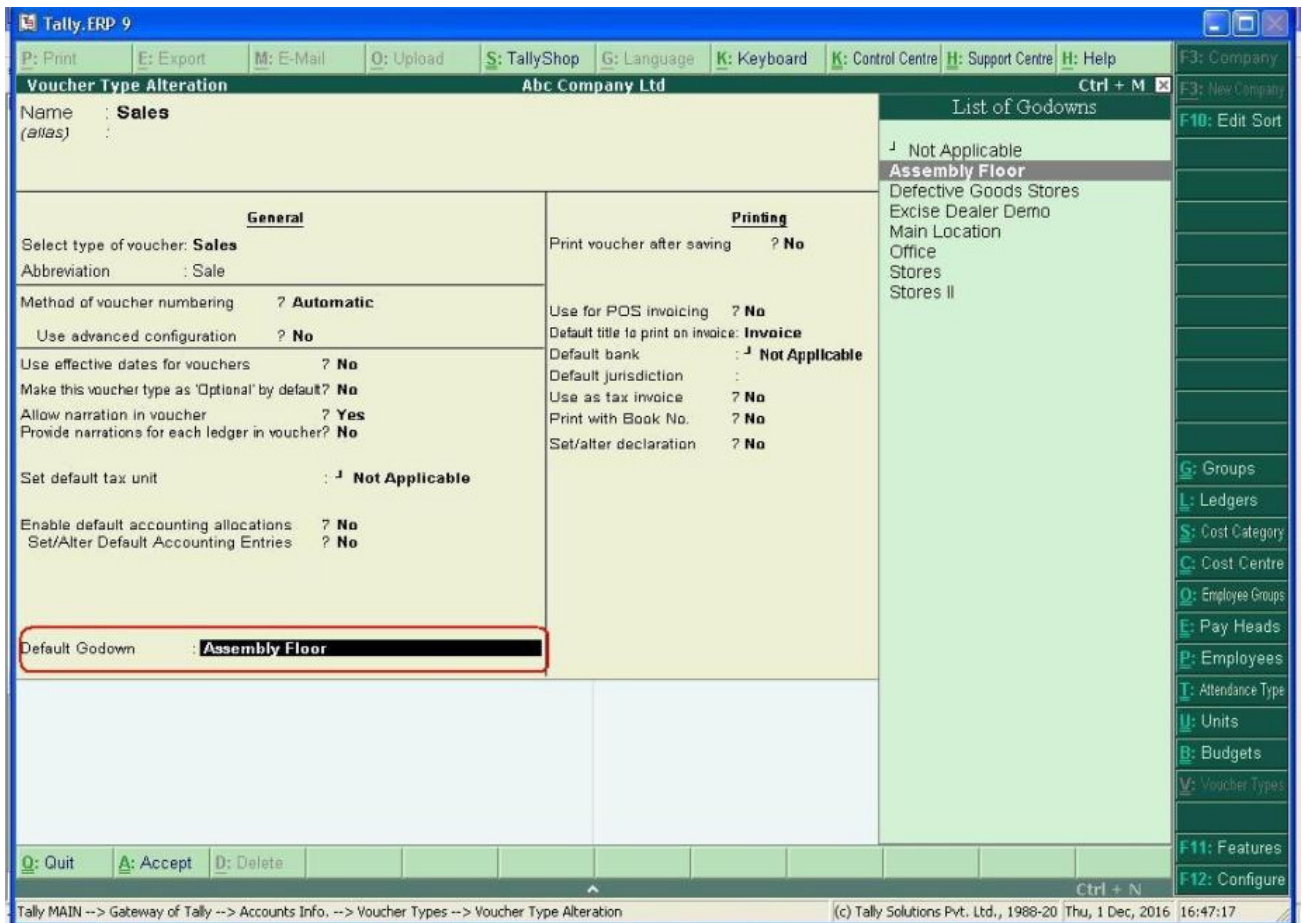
Tally.ERP 9

P: Print E: Export M: E-Mail O: Upload S: TallyShop G: Language K: Keyboard K: Control Centre H: Support Centre H: Help

F3: Company
F3: New Company
F10: Edit Sort

Voucher Type Alteration Abc Company Ltd Ctrl + M

Name : Sales
(alias) :

List of Godowns

┘ Not Applicable
Assembly Floor
Defective Goods Stores
Excise Dealer Demo
Main Location
Office
Stores
Stores II

General

Select type of voucher: Sales
Abbreviation : Sale

Method of voucher numbering ? Automatic

Use advanced configuration ? No

Use effective dates for vouchers ? No
Make this voucher type as 'Optional' by default? No
Allow narration in voucher ? Yes
Provide narrations for each ledger in voucher? No

Set default tax unit : ┘ Not Applicable

Enable default accounting allocations ? No
Set/Alter Default Accounting Entries ? No

Default Godown : Assembly Floor

Printing

Print voucher after saving ? No

Use for POS invoicing ? No
Default title to print on invoice: Invoice
Default bank : ┘ Not Applicable
Default jurisdiction :
Use as tax invoice ? No
Print with Book No. ? No
Set/alter declaration ? No

G: Groups
L: Ledgers
S: Cost Category
C: Cost Centre
O: Employee Groups
E: Pay Heads
P: Employees
T: Attendance Type
U: Units
B: Budgets
V: Voucher Types

F11: Features
F12: Configure

Q: Quit A: Accept D: Delete

Ctrl + N

Tally MAIN --> Gateway of Tally --> Accounts Info. --> Voucher Types --> Voucher Type Alteration (c) Tally Solutions Pvt. Ltd., 1988-20 Thu, 1 Dec, 2016 16:47:17